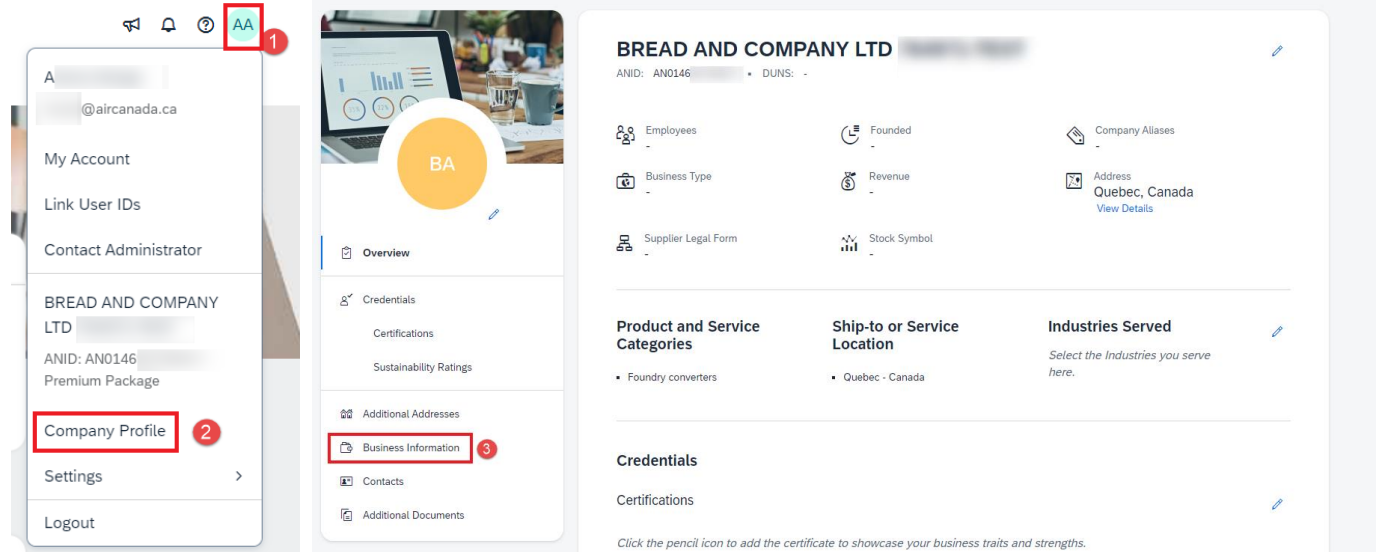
AA 1

A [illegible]
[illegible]@aircanada.ca

My Account

Link User IDs

Contact Administrator

BREAD AND COMPANY LTD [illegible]

ANID: AN0146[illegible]
Premium Package

Company Profile 2

Settings >

Logout

BA

Overview

Credentials

Certifications

Sustainability Ratings

Additional Addresses

Business Information 3

Contacts

Additional Documents

BREAD AND COMPANY LTD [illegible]
ANID: AN0146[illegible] • DUNS: -

Employees
-

Founded
-

Company Aliases
-

Business Type
-

Revenue
-

Address
Quebec, Canada
View Details

Supplier Legal Form
-

Stock Symbol
-

Product and Service Categories
• Foundry converters

Ship-to or Service Location
• Quebec - Canada

Industries Served
Select the Industries you serve here.

Credentials

Certifications

Click the pencil icon to add the certificate to showcase your business traits and strengths.